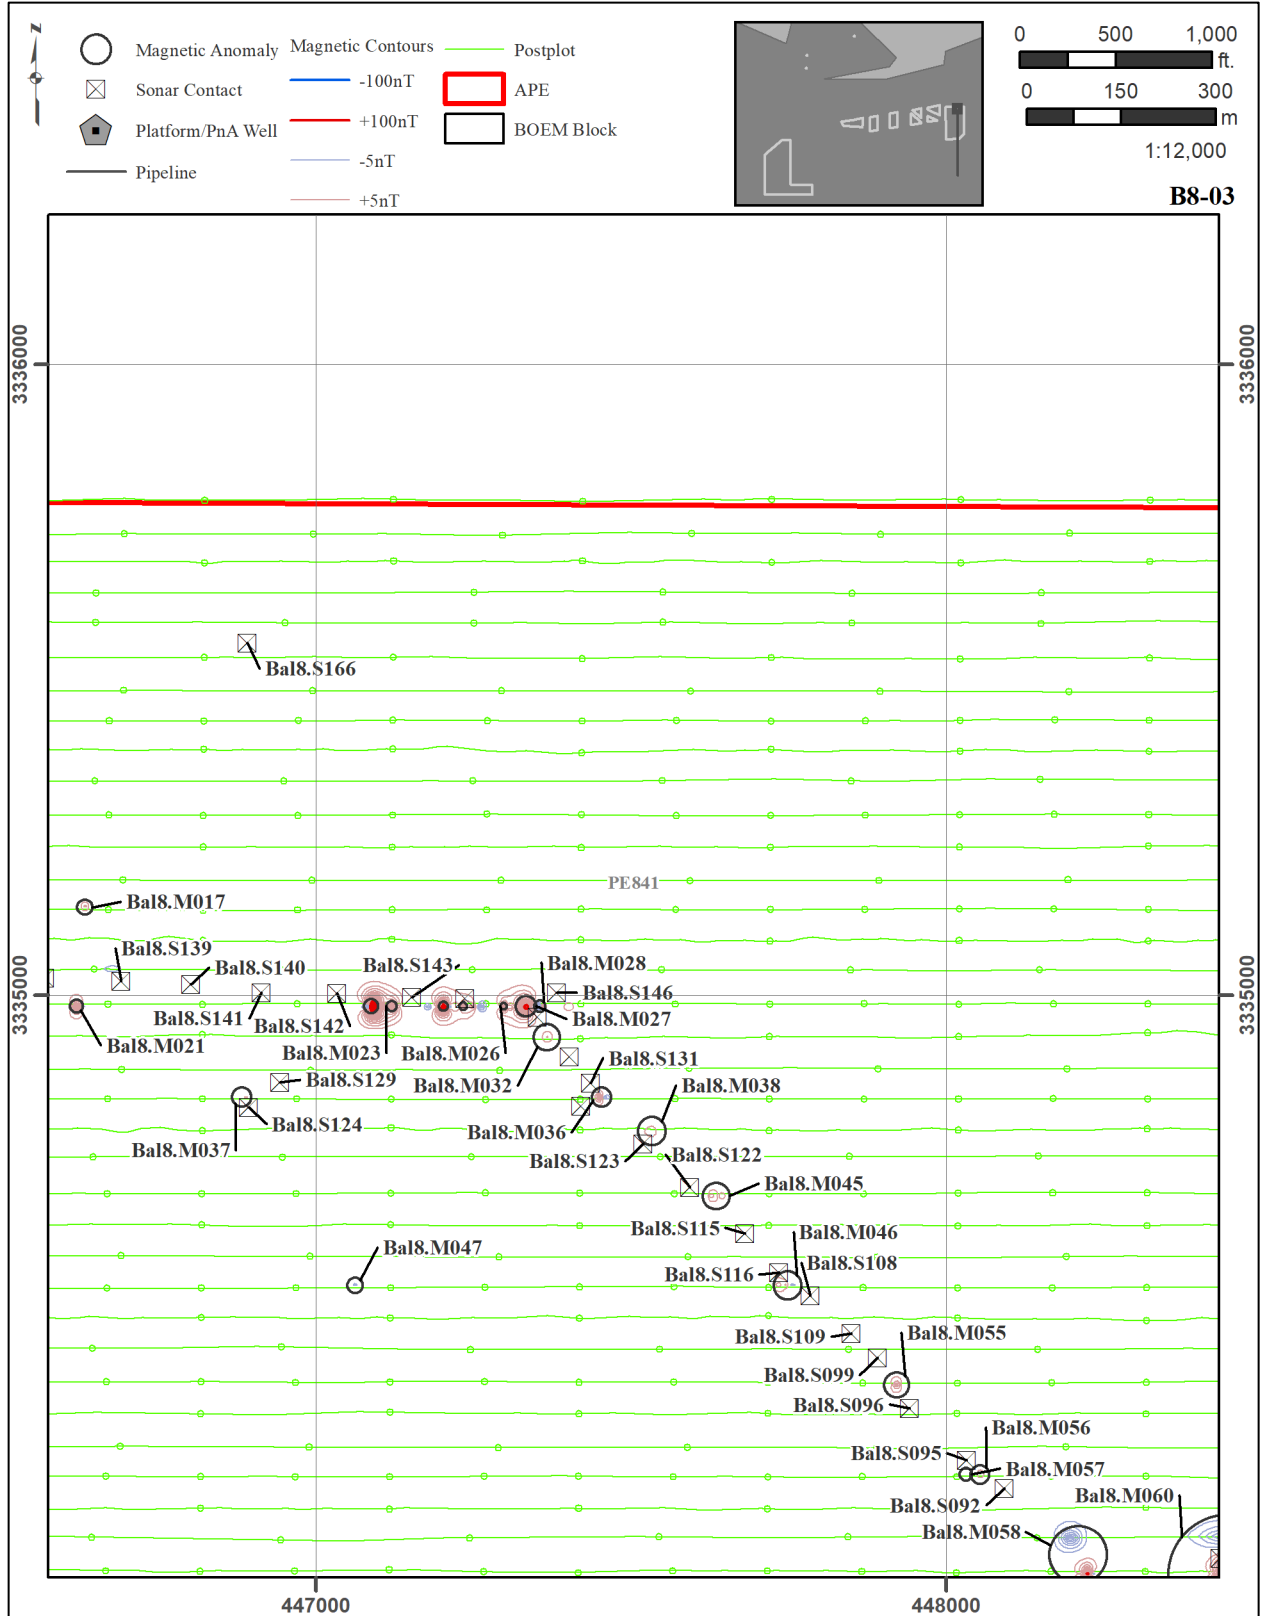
N

Magnetic Anomaly
Sonar Contact
Platform/PnA Well
Pipeline

Magnetic Contours
-100nT
+100nT
-5nT
+5nT

Postplot
APE
BOEM Block

0 500 1,000 ft.
0 150 300 m
1:12,000

B8-03

3336000
3335000
3336000
3335000

Bal8.S166
PE841
Bal8.M017
Bal8.S139
Bal8.S140
Bal8.S143
Bal8.M028
Bal8.S146
Bal8.M027
Bal8.S141
Bal8.S142
Bal8.M021
Bal8.M023
Bal8.M026
Bal8.S131
Bal8.S129
Bal8.M032
Bal8.M038
Bal8.S124
Bal8.M036
Bal8.M037
Bal8.S123
Bal8.S122
Bal8.M045
Bal8.S115
Bal8.M046
Bal8.M047
Bal8.S108
Bal8.S116
Bal8.S109
Bal8.M055
Bal8.S099
Bal8.S096
Bal8.M056
Bal8.S095
Bal8.M057
Bal8.M060
Bal8.S092
Bal8.M058

447000
448000